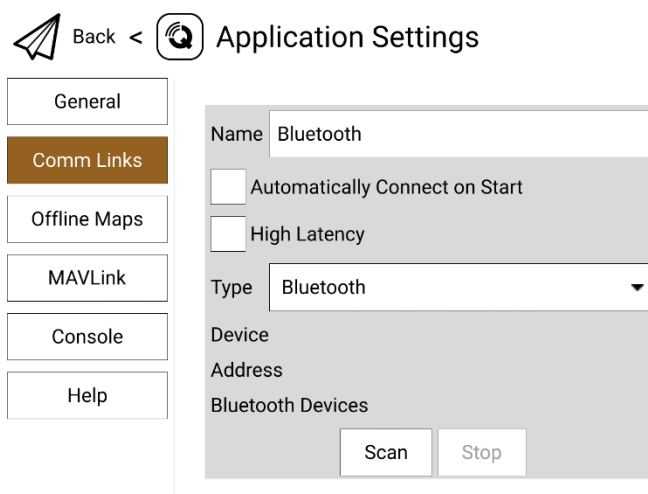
Back < Application Settings

General

Comm Links

Offline Maps

MAVLink

Console

Help

Name Bluetooth

Automatically Connect on Start

High Latency

Type Bluetooth

Device

Address

Bluetooth Devices

Scan Stop